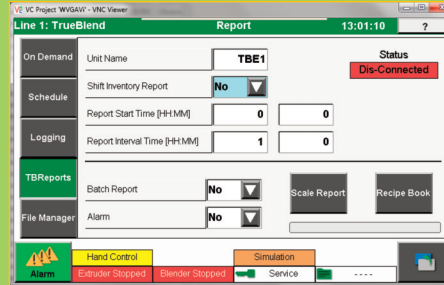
VC Project 'WVGAW' - VNC Viewer

Line 1: TrueBlend
Report
13:01:10
?

On Demand
Schedule
Logging
TBReports
File Manager

Unit Name
TBE1
Status
Dis-Connected

Shift Inventory Report
No

Report Start Time [HH:MM]
0
0

Report Interval Time [HH:MM]
1
0

Batch Report
No
Scale Report
Recipe Book

Alarm
No

Alarm
Hand Control
Extruder Stopped
Blender Stopped
Simulation
Service
----